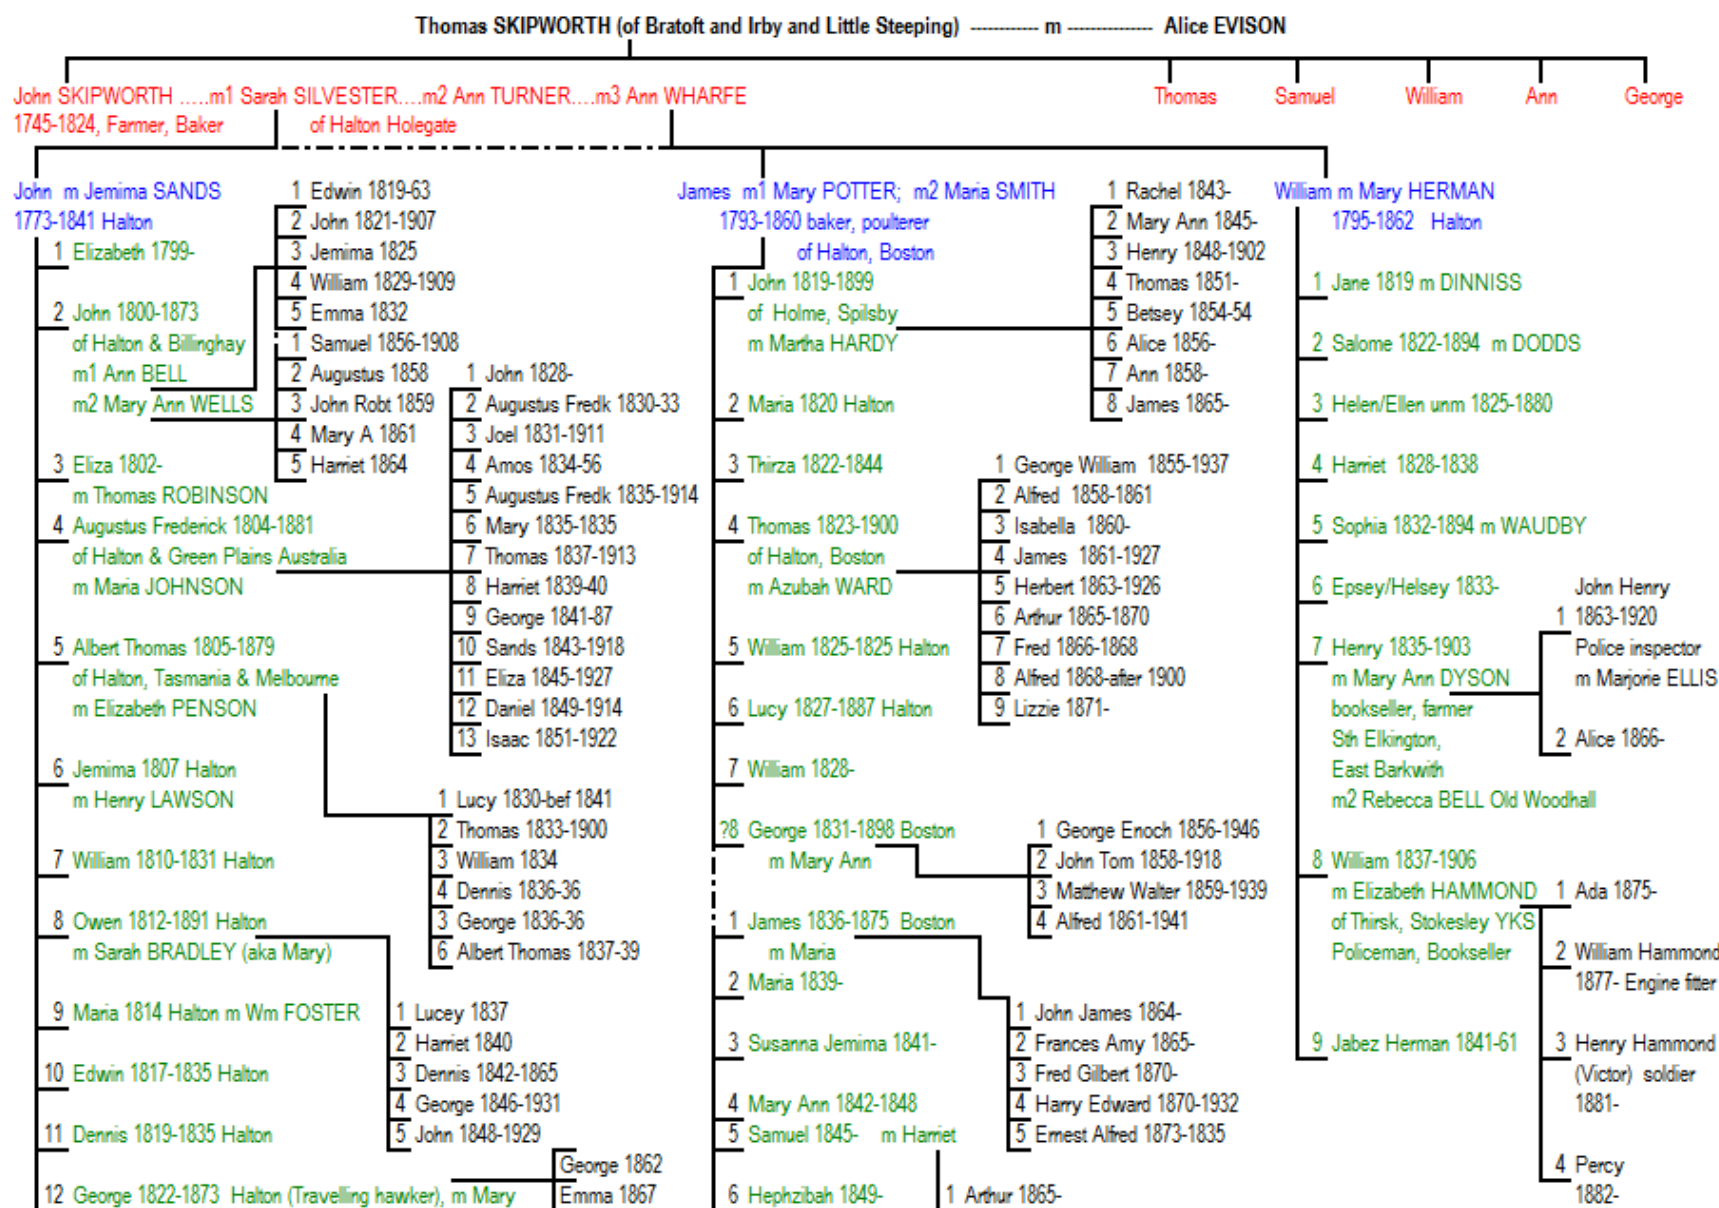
Thomas SKIPWORTH (of Bratoft and Irby and Little Steeping) ----------- m ------------- Alice EVISON

John SKIPWORTH .....m1 Sarah SILVESTER....m2 Ann TURNER....m3 Ann WHARFE
1745-1824, Farmer, Baker of Halton Holegate

Thomas Samuel William Ann George

John m Jemima SANDS
1773-1841 Halton
1 Elizabeth 1799-
2 John 1800-1873
of Halton & Billinghay
m1 Ann BELL
m2 Mary Ann WELLS
3 Eliza 1802-
m Thomas ROBINSON
4 Augustus Frederick 1804-1881
of Halton & Green Plains Australia
m Maria JOHNSON
5 Albert Thomas 1805-1879
of Halton, Tasmania & Melbourne
m Elizabeth PENSON
6 Jemima 1807 Halton
m Henry LAWSON
7 William 1810-1831 Halton
8 Owen 1812-1891 Halton
m Sarah BRADLEY (aka Mary)
9 Maria 1814 Halton m Wm FOSTER
10 Edwin 1817-1835 Halton
11 Dennis 1819-1835 Halton
12 George 1822-1873 Halton (Travelling hawker), m Mary

1 Edwin 1819-63
2 John 1821-1907
3 Jemima 1825
4 William 1829-1909
5 Emma 1832
1 Samuel 1856-1908
2 Augustus 1858
3 John Robt 1859
4 Mary A 1861
5 Harriet 1864

1 John 1828-
2 Augustus Fredk 1830-33
3 Joel 1831-1911
4 Amos 1834-56
5 Augustus Fredk 1835-1914
6 Mary 1835-1835
7 Thomas 1837-1913
8 Harriet 1839-40
9 George 1841-87
10 Sands 1843-1918
11 Eliza 1845-1927
12 Daniel 1849-1914
13 Isaac 1851-1922

1 Lucy 1830-bef 1841
2 Thomas 1833-1900
3 William 1834
4 Dennis 1836-36
3 George 1836-36
6 Albert Thomas 1837-39

1 Lucey 1837
2 Harriet 1840
3 Dennis 1842-1865
4 George 1846-1931
5 John 1848-1929

George 1862
Emma 1867

James m1 Mary POTTER; m2 Maria SMITH
1793-1860 baker, poulterer
of Halton, Boston
1 John 1819-1899
of Holme, Spilsby
m Martha HARDY
2 Maria 1820 Halton
3 Thirza 1822-1844
4 Thomas 1823-1900
of Halton, Boston
m Azubah WARD
5 William 1825-1825 Halton
6 Lucy 1827-1887 Halton
7 William 1828-
?8 George 1831-1898 Boston
m Mary Ann
1 James 1836-1875 Boston
m Maria
2 Maria 1839-
3 Susanna Jemima 1841-
4 Mary Ann 1842-1848
5 Samuel 1845- m Harriet
6 Hephzibah 1849-

1 Rachel 1843-
2 Mary Ann 1845-
3 Henry 1848-1902
4 Thomas 1851-
5 Betsey 1854-54
6 Alice 1856-
7 Ann 1858-
8 James 1865-

1 George William 1855-1937
2 Alfred 1858-1861
3 Isabella 1860-
4 James 1861-1927
5 Herbert 1863-1926
6 Arthur 1865-1870
7 Fred 1866-1868
8 Alfred 1868-after 1900
9 Lizzie 1871-

1 George Enoch 1856-1946
2 John Tom 1858-1918
3 Matthew Walter 1859-1939
4 Alfred 1861-1941

1 John James 1864-
2 Frances Amy 1865-
3 Fred Gilbert 1870-
4 Harry Edward 1870-1932
5 Ernest Alfred 1873-1835

1 Arthur 1865-

William m Mary HERMAN
1795-1862 Halton
1 Jane 1819 m DINNISS
2 Salome 1822-1894 m DODDS
3 Helen/Ellen unm 1825-1880
4 Harriet 1828-1838
5 Sophia 1832-1894 m WAUDBY
6 Epsey/Helsey 1833-
7 Henry 1835-1903
m Mary Ann DYSON
bookseller, farmer
Sth Elkington,
East Barkwith
m2 Rebecca BELL Old Woodhall
8 William 1837-1906
m Elizabeth HAMMOND
of Thirsk, Stokesley YKS
Policeman, Bookseller
9 Jabez Herman 1841-61

John Henry
1 1863-1920
Police inspector
m Marjorie ELLIS
2 Alice 1866-

1 Ada 1875-
2 William Hammond
1877- Engine fitter
3 Henry Hammond
(Victor) soldier
1881-
4 Percy
1882-